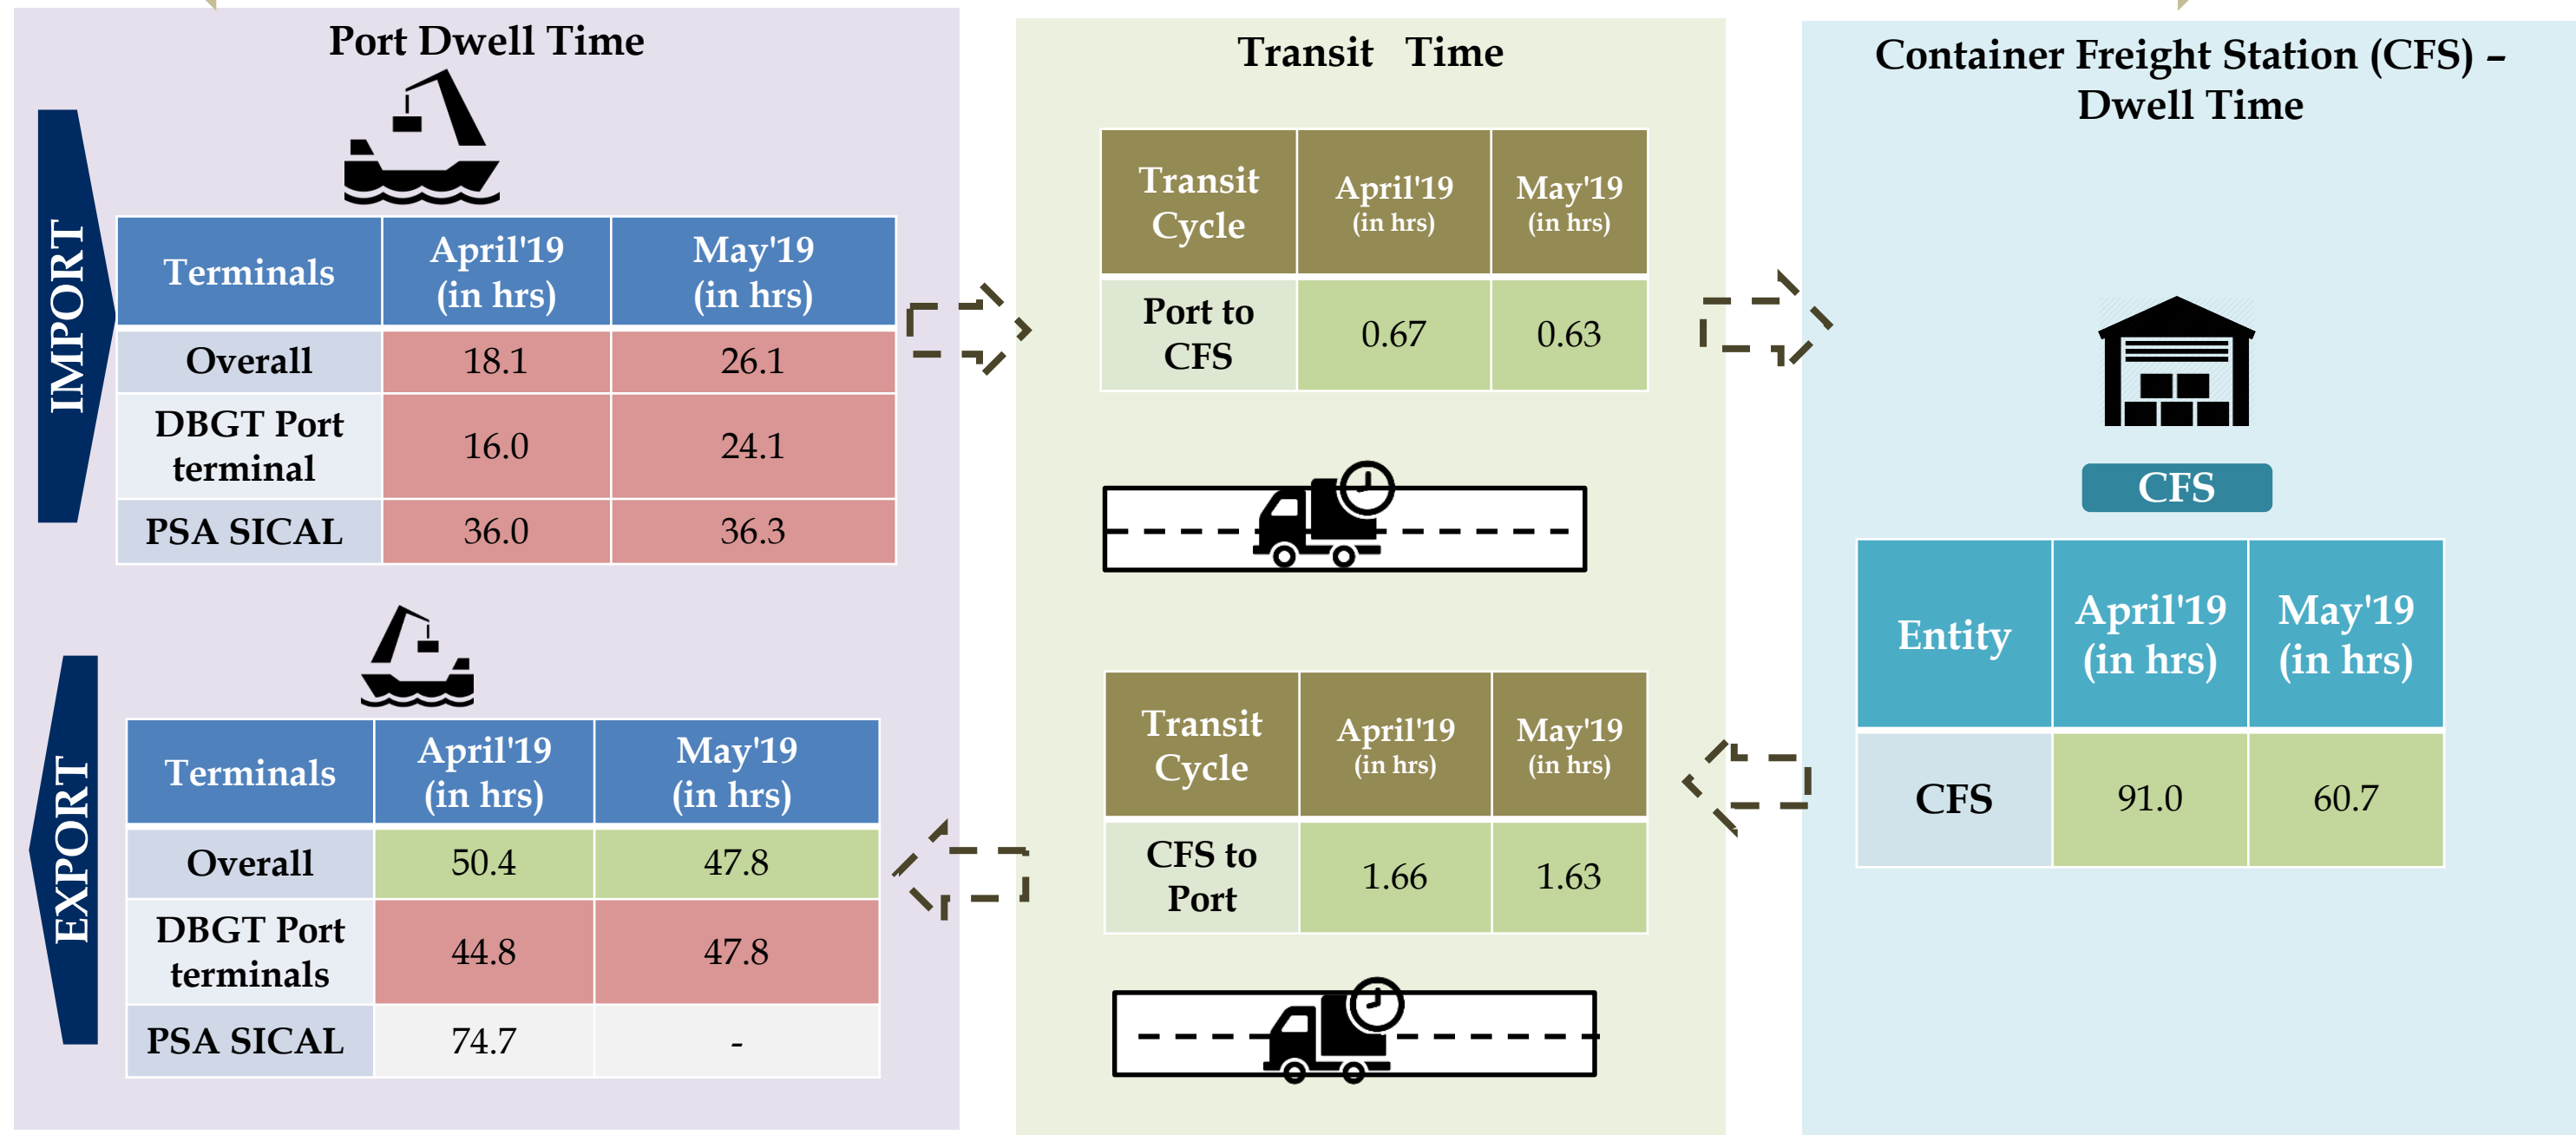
Port Dwell Time

IMPORT

| Terminals | April'19 (in hrs) | May'19 (in hrs) |
|---|---|---|
| Overall | 18.1 | 26.1 |
| DBGT Port terminal | 16.0 | 24.1 |
| PSA SICAL | 36.0 | 36.3 |

EXPORT

| Terminals | April'19 (in hrs) | May'19 (in hrs) |
|---|---|---|
| Overall | 50.4 | 47.8 |
| DBGT Port terminals | 44.8 | 47.8 |
| PSA SICAL | 74.7 | - |

Transit Time

| Transit Cycle | April'19 (in hrs) | May'19 (in hrs) |
|---|---|---|
| Port to CFS | 0.67 | 0.63 |

| Transit Cycle | April'19 (in hrs) | May'19 (in hrs) |
|---|---|---|
| CFS to Port | 1.66 | 1.63 |

Container Freight Station (CFS) – Dwell Time

CFS

| Entity | April'19 (in hrs) | May'19 (in hrs) |
|---|---|---|
| CFS | 91.0 | 60.7 |